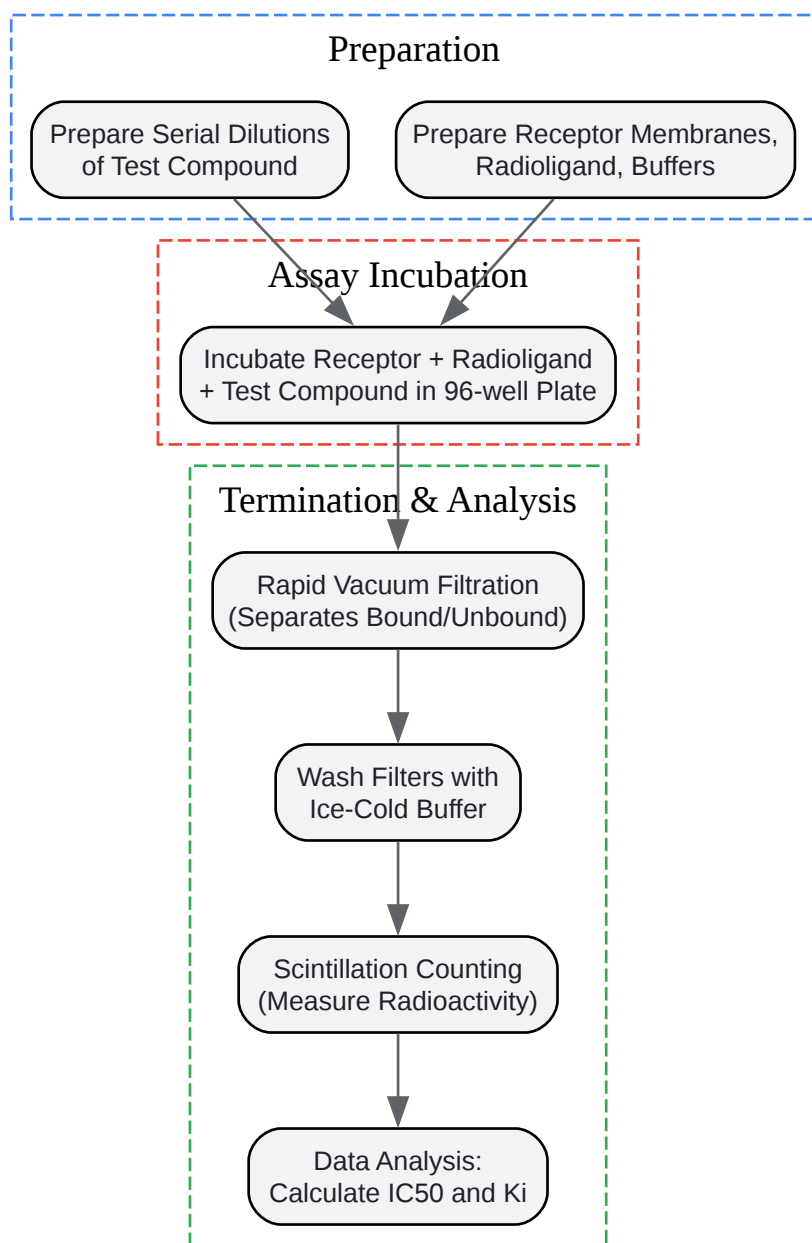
Preparation

Prepare Serial Dilutions of Test Compound

Prepare Receptor Membranes, Radioligand, Buffers

Assay Incubation

Incubate Receptor + Radioligand + Test Compound in 96-well Plate

Termination & Analysis

Rapid Vacuum Filtration (Separates Bound/Unbound)

Wash Filters with Ice-Cold Buffer

Scintillation Counting (Measure Radioactivity)

Data Analysis: Calculate IC50 and Ki